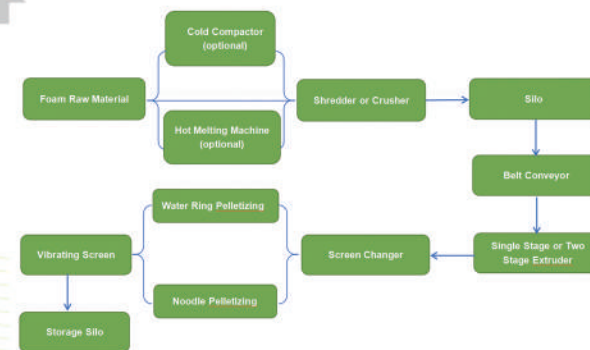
Foam Raw Material

Cold Compactor (optional)

Hot Melting Machine (optional)

Shredder or Crusher

Silo

Belt Conveyor

Single Stage or Two Stage Extruder

Screen Changer

Water Ring Pelletizing

Noodle Pelletizing

Vibrating Screen

Storage Silo